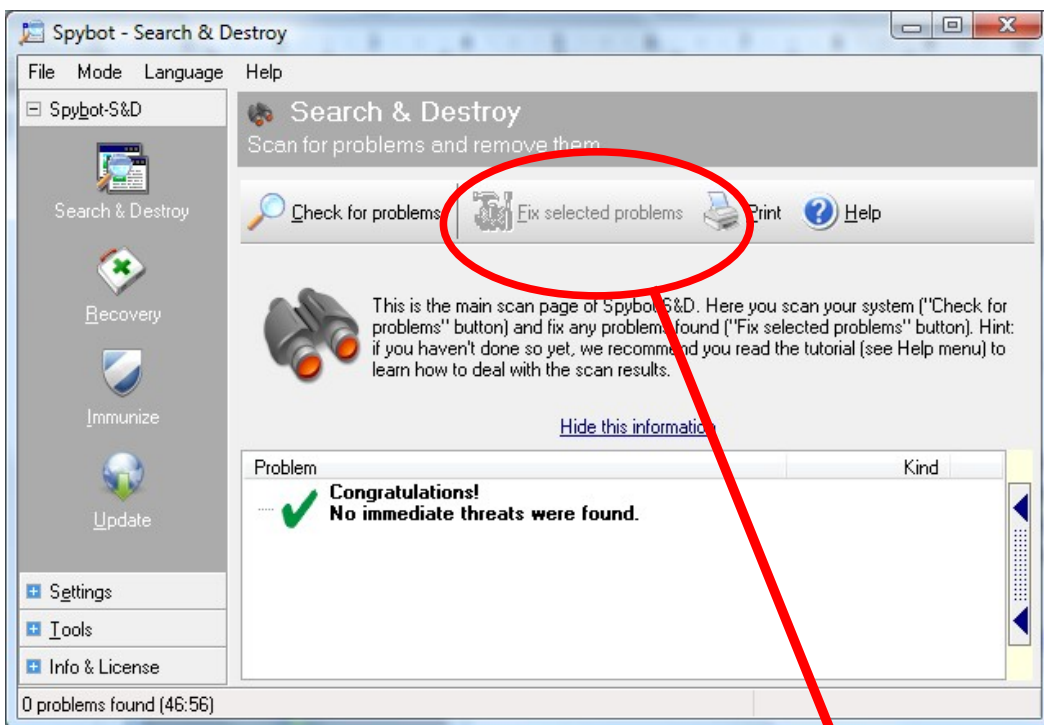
Spybot - Search & Destroy

File Mode Language Help

Spybot-S&D

Search & Destroy

Recovery

Immunize

Update

Settings

Tools

Info & License

Search & Destroy

Scan for problems and remove them

Check for problems

Fix selected problems

Print

Help

This is the main scan page of Spybot-S&D. Here you scan your system ("Check for problems" button) and fix any problems found ("Fix selected problems" button). Hint: if you haven't done so yet, we recommend you read the tutorial (see Help menu) to learn how to deal with the scan results.

Hide this information

| Problem | Kind |
|---|---|
| Congratulations! No immediate threats were found. | |

0 problems found (46:56)